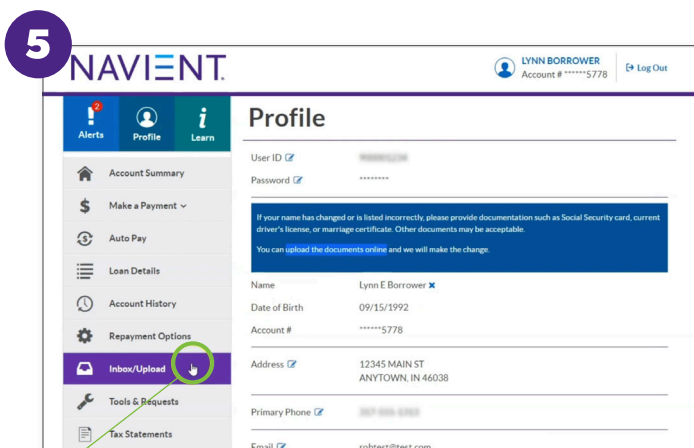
5

NAVIENT.

LYNN BORROWER
Account # ******5778

Log Out

2
Alerts

Profile

Learn

Account Summary

Make a Payment

Auto Pay

Loan Details

Account History

Repayment Options

Inbox/Upload

Tools & Requests

Tax Statements

Profile

User ID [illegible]

Password ********

If your name has changed or is listed incorrectly, please provide documentation such as Social Security card, current driver's license, or marriage certificate. Other documents may be acceptable.

You can upload the documents online and we will make the change.

Name Lynn E Borrower

Date of Birth 09/15/1992

Account # ******5778

Address 12345 MAIN ST
ANYTOWN, IN 46038

Primary Phone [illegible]

Email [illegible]